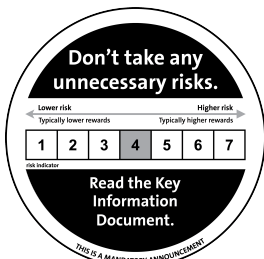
Don't take any unnecessary risks.

Lower risk
Higher risk
Typically lower rewards
Typically higher rewards

| 1 | 2 | 3 | 4 | 5 | 6 | 7 |
|---|---|---|---|---|---|---|

risk indicator

Read the Key Information Document.

THIS IS A MANDATORY ANNOUNCEMENT